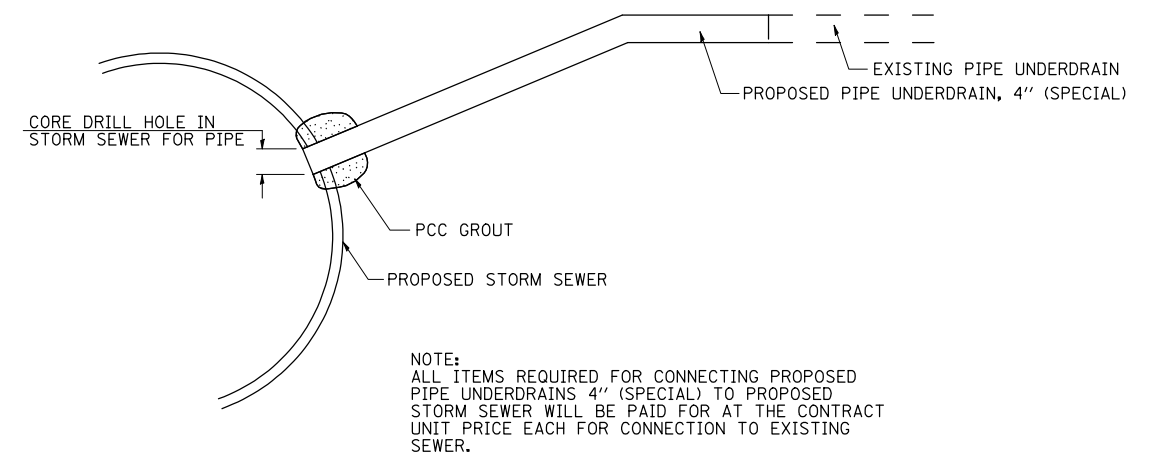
EXISTING PIPE UNDERDRAIN

PROPOSED PIPE UNDERDRAIN, 4'' (SPECIAL)

CORE DRILL HOLE IN STORM SEWER FOR PIPE

PCC GROUT

PROPOSED STORM SEWER

NOTE:
ALL ITEMS REQUIRED FOR CONNECTING PROPOSED PIPE UNDERDRAINS 4'' (SPECIAL) TO PROPOSED STORM SEWER WILL BE PAID FOR AT THE CONTRACT UNIT PRICE EACH FOR CONNECTION TO EXISTING SEWER.